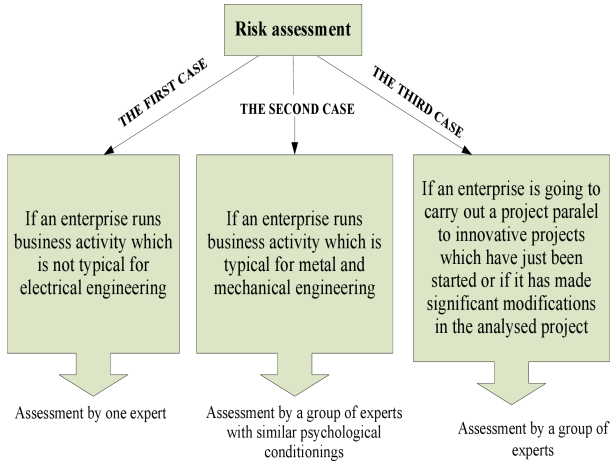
Risk assessment

THE FIRST CASE

THE SECOND CASE

THE THIRD CASE

If an enterprise runs business activity which is not typical for electrical engineering

If an enterprise runs business activity which is typical for metal and mechanical engineering

If an enterprise is going to carry out a project paralel to innovative projects which have just been started or if it has made significant modifications in the analysed project

Assessment by one expert

Assessment by a group of experts with similar psychological conditionings

Assessment by a group of experts